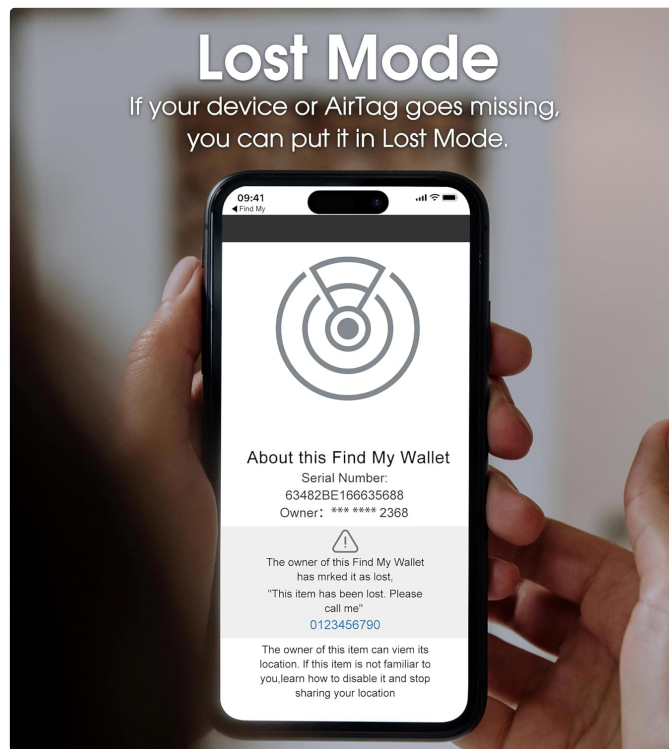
Lost Mode
If your device or AirTag goes missing, you can put it in Lost Mode.

09:41
◀ Find My

About this Find My Wallet
Serial Number:
63482BE166635688
Owner: *** **** 2368

The owner of this Find My Wallet has mrked it as lost,
"This item has been lost. Please call me"
0123456790

The owner of this item can viem its location. If this item is not familiar to you,learn how to disable it and stop sharing your location